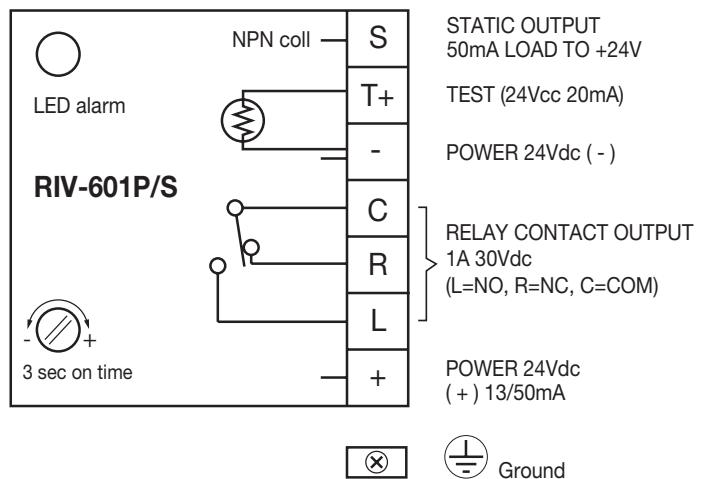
LED alarm

NPN coll

RIV-601P/S

-

+

3 sec on time

S

T+

-

C

R

L

+

STATIC OUTPUT 50mA LOAD TO +24V

TEST (24Vcc 20mA)

POWER 24Vdc ( - )

RELAY CONTACT OUTPUT 1A 30Vdc (L=NO, R=NC, C=COM)

POWER 24Vdc ( + ) 13/50mA

Ground